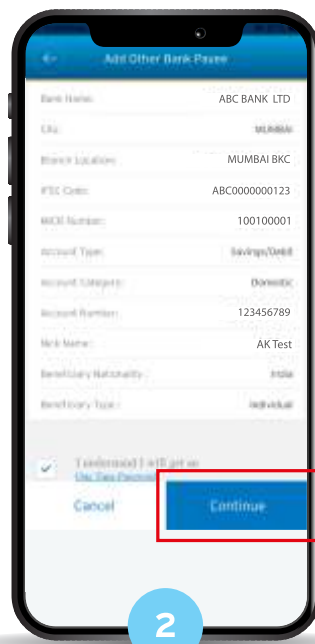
Add Other Bank Payee

Bank Name: ABC BANK LTD

City: MUMBAI

Branch Location: MUMBAI BKC

IFSC Code: ABC0000000123

MICR Number: 100100001

Account Type: Savings/Debit

Account Category: Domestic

Account Number: 123456789

Nick Name: AK Test

Beneficiary Nationality: India

Beneficiary Type: Individual

I understand I will get an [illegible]

Cancel

Continue

2